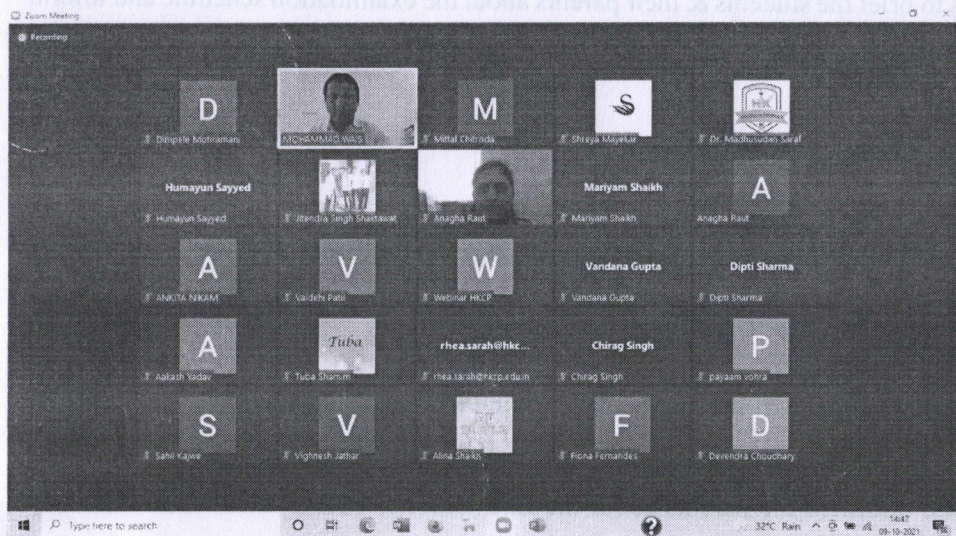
Zoom Meeting

Recording

D
Dimple Motiramani

MOHAMMAD WAIS

M
Mittal Chiroda

Shreya Mayekar

Dr. Madhusudan Saraf

Humayun Sayyed
Humayun Sayyed

Jitendra Singh Shaktawat

Anagha Raut

Mariyam Shaikh
Mariyam Shaikh

A
Anagha Raut

A
ANKITA NIKAM

V
Vaidehi Patil

W
Webinar HKCP

Vandana Gupta
Vandana Gupta

Dipti Sharma
Dipti Sharma

A
Aakash Yadav

Tuba
Tuba Shamim

rhea.sarah@hkc...
rhea.sarah@hkcp.edu.in

Chirag Singh
Chirag Singh

P
payaam vohra

S
Sahil Kajwe

V
Vighnesh Jathar

Alina Shaikh

F
Fiona Fernandes

D
Devendra Choudhary

Type here to search

32°C Rain

14:47
08-10-2021